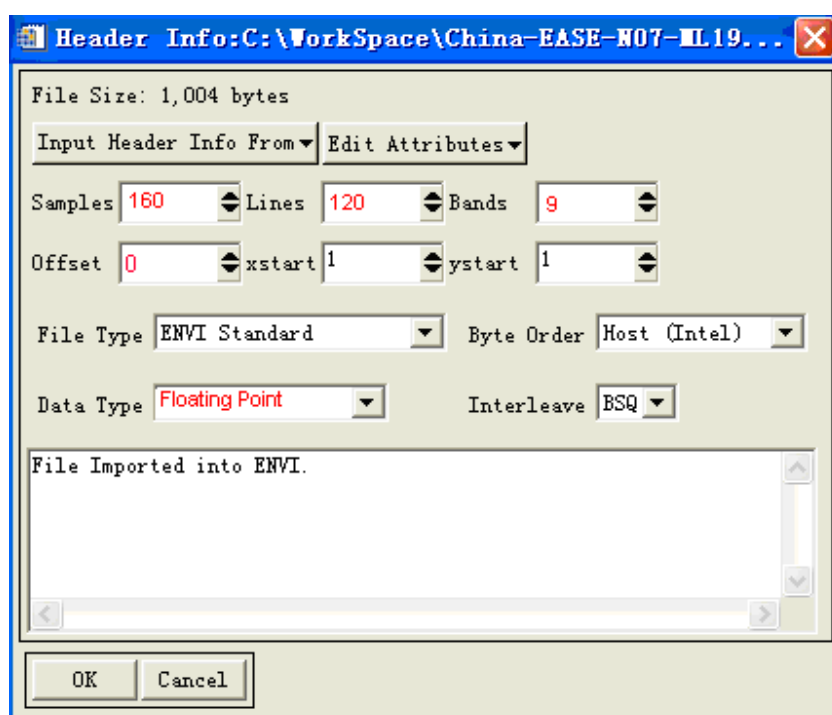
Header Info:C:\WorkSpace\China-EASE-N07-ML19...

File Size: 1,004 bytes

Input Header Info From Edit Attributes

Samples 160 Lines 120 Bands 9

Offset 0 xstart 1 ystart 1

File Type ENVI Standard Byte Order Host (Intel)

Data Type Floating Point Interleave BSQ

File Imported into ENVI.

OK Cancel